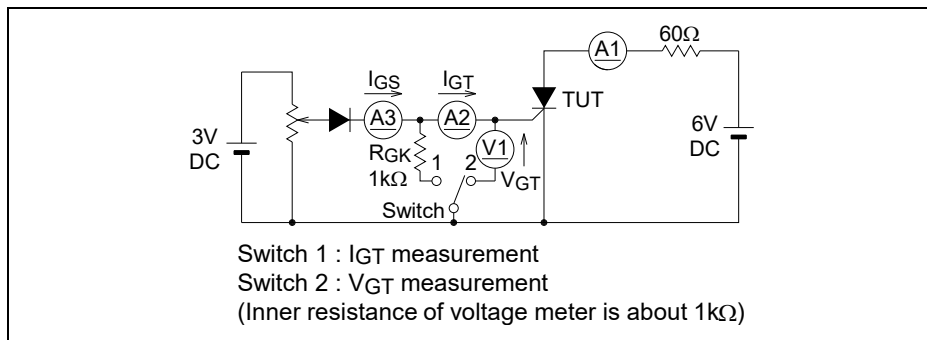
A1 60Ω

$I_{GS}$ $I_{GT}$

A3 A2 TUT

3V DC

V1

6V DC

$R_{GK}$ 1kΩ 1 2 $V_{GT}$

Switch

Switch 1 : $I_{GT}$ measurement
Switch 2 : $V_{GT}$ measurement
(Inner resistance of voltage meter is about 1kΩ)